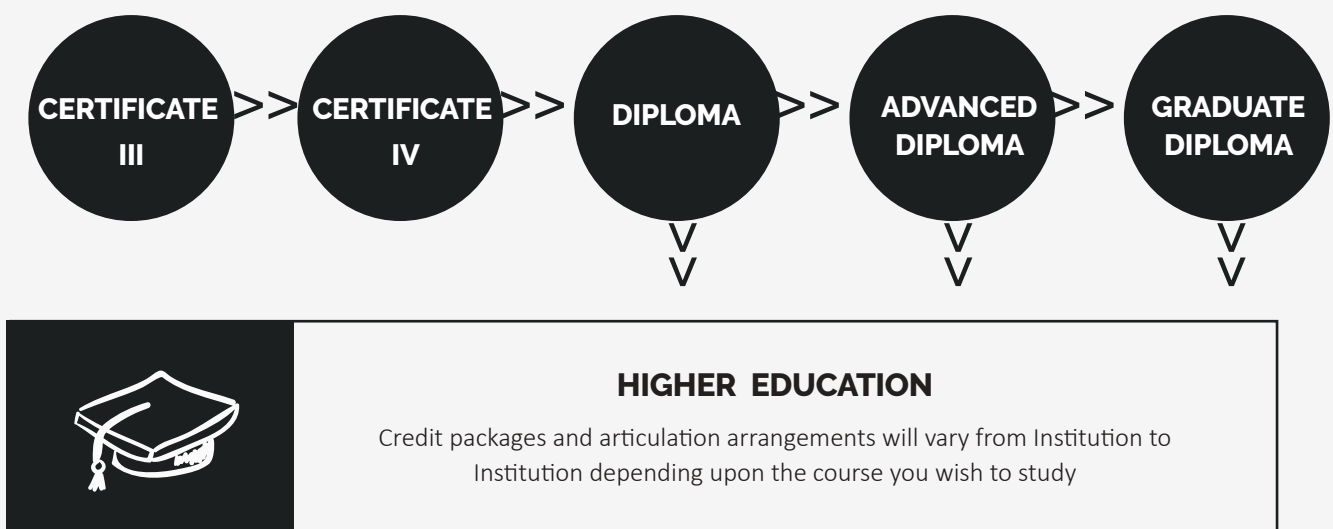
CERTIFICATE III >> CERTIFICATE IV >> DIPLOMA >> ADVANCED DIPLOMA >> GRADUATE DIPLOMA

V
V

V
V

V
V

HIGHER EDUCATION

Credit packages and articulation arrangements will vary from Institution to Institution depending upon the course you wish to study